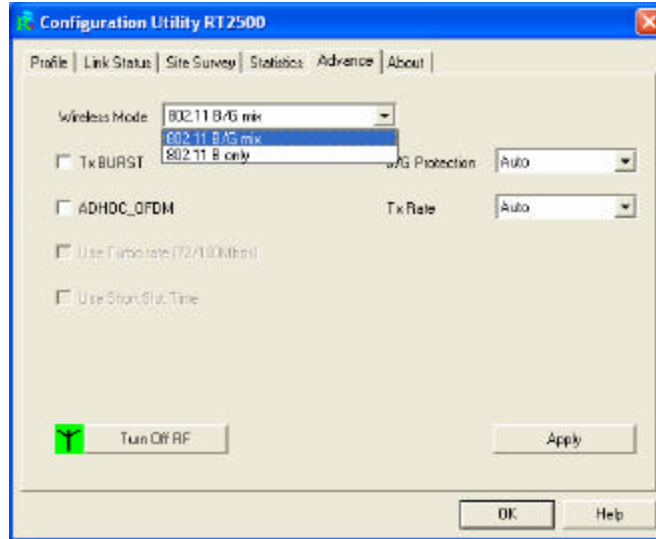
Configuration Utility RT2500

Profile | Link Status | Site Survey | Statistics | Advance | About

Wireless Mode 802.11 B/G mix

802.11 B/G mix
802.11 B only

Tx BURST

B/G Protection Auto

ADHOC_OFDM

Tx Rate Auto

Use Turbo rate (72/100Mbps)

Use Short Slot Time

Turn Off RF

Apply

OK

Help